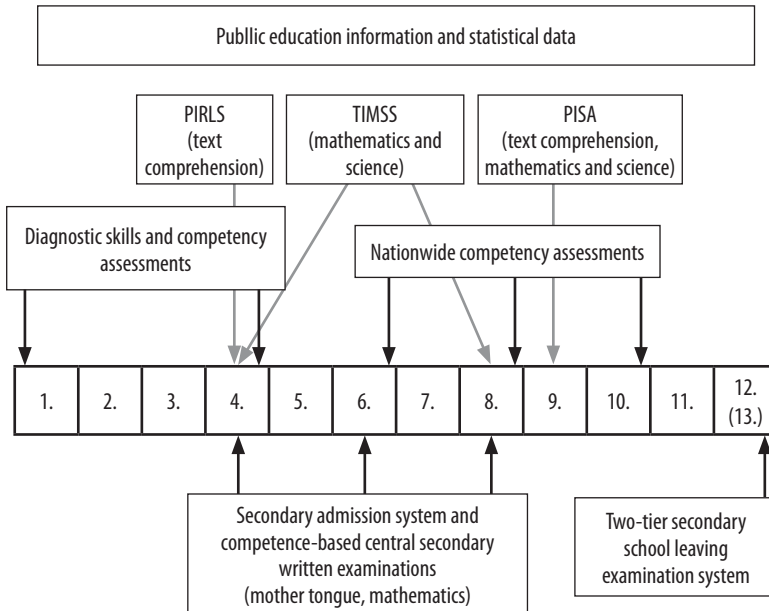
Publlic education information and statistical data

PIRLS (text comprehension)

TIMSS (mathematics and science)

PISA (text comprehension, mathematics and science)

Diagnostic skills and competency assessments

Nationwide competency assessments

| 1. | 2. | 3. | 4. | 5. | 6. | 7. | 8. | 9. | 10. | 11. | 12. (13.) |
|---|---|---|---|---|---|---|---|---|---|---|---|

Secondary admission system and competence-based central secondary written examinations (mother tongue, mathematics)

Two-tier secondary school leaving examination system